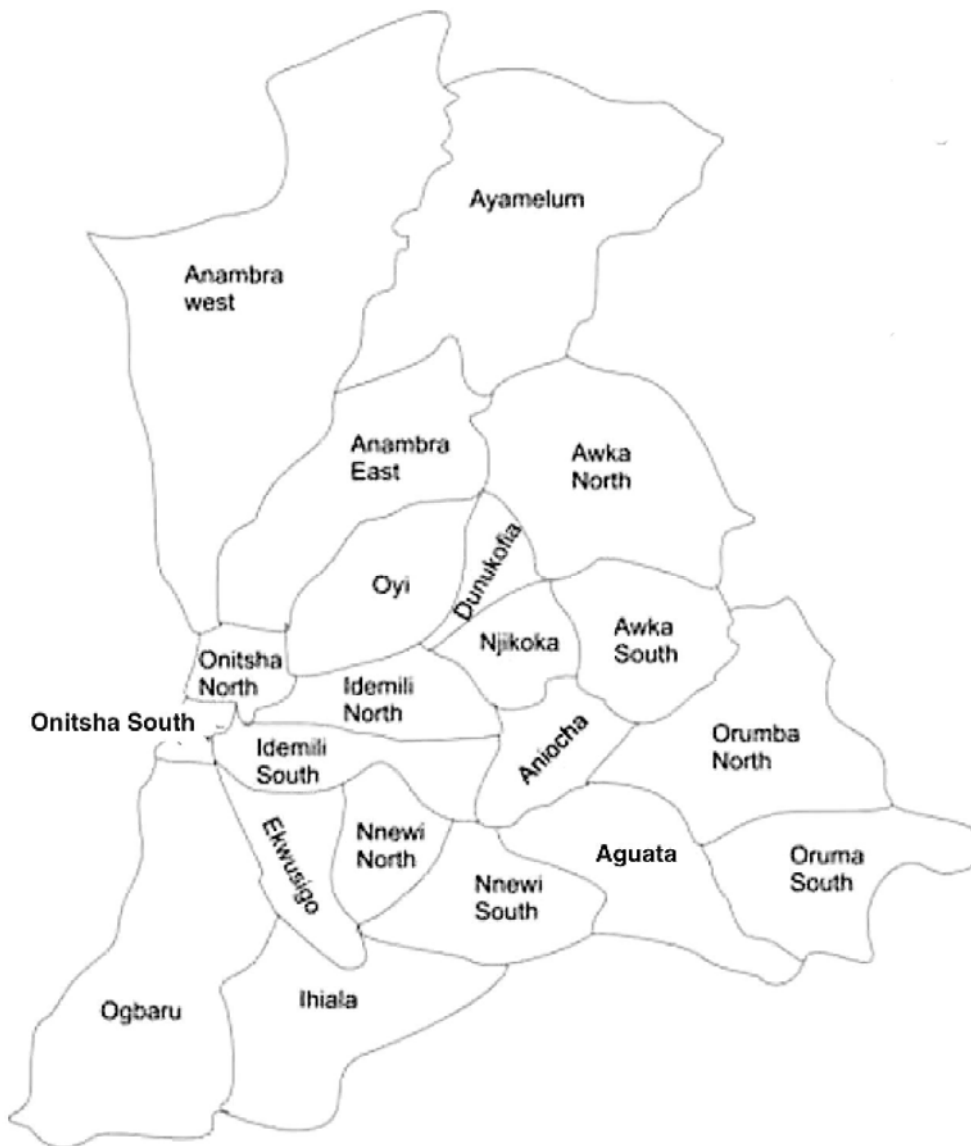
Ayamelum

Anambra west

Anambra East

Awka North

Dunukofia

Oyi

Njikoka

Awka South

Onitsha North

Idemili North

Onitsha South

Idemili South

Aniocha

Orumba North

Ekwusigo

Nnewi North

Aguata

Oruma South

Nnewi South

Ogbaru

Ihiala